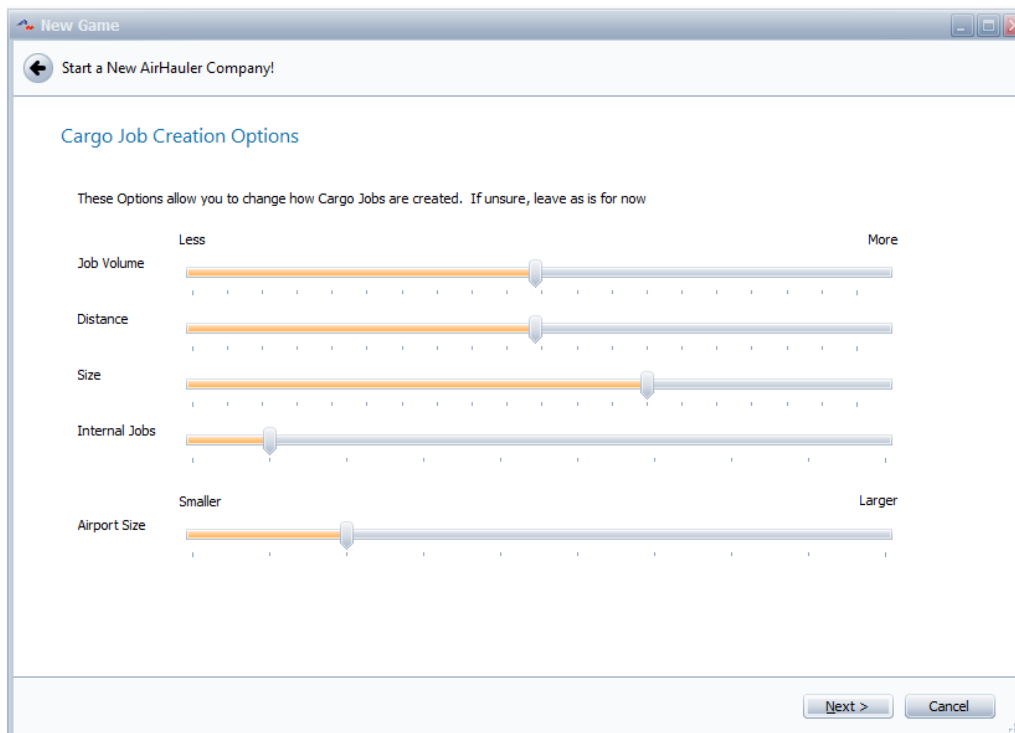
New Game

Start a New AirHauler Company!

Cargo Job Creation Options

These Options allow you to change how Cargo Jobs are created. If unsure, leave as is for now

Less

More

Job Volume

Distance

Size

Internal Jobs

Smaller

Larger

Airport Size

Next >

Cancel